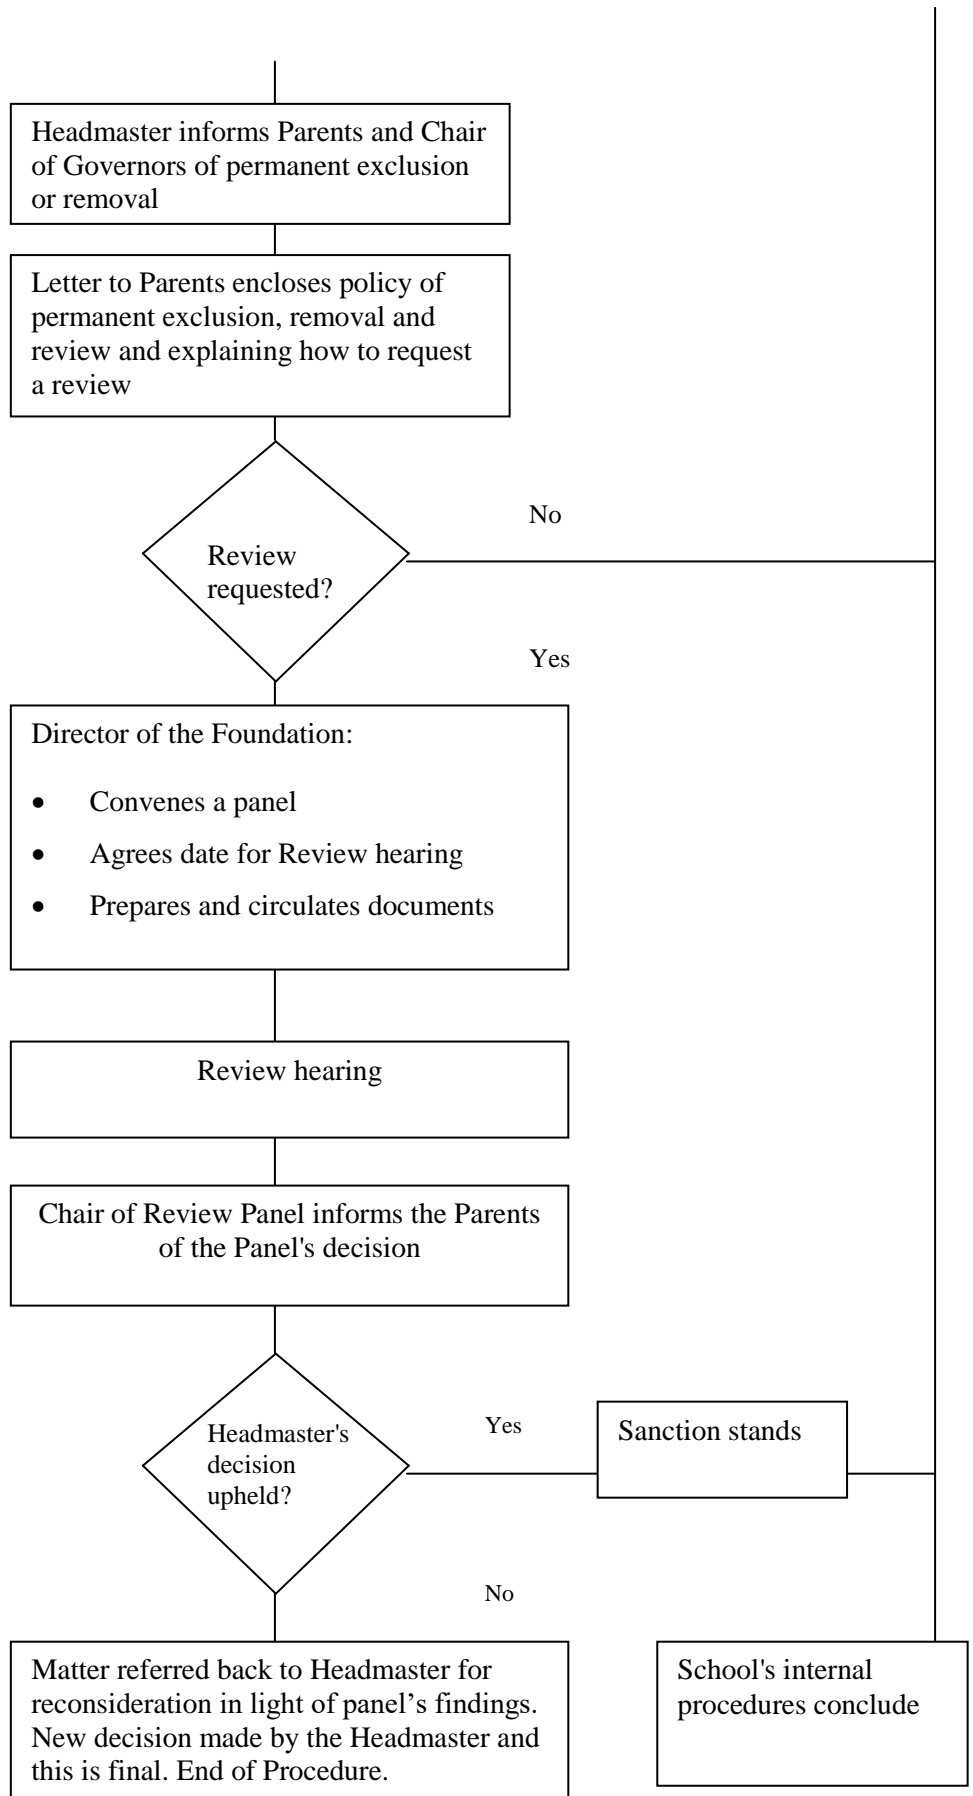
Headmaster informs Parents and Chair of Governors of permanent exclusion or removal

Letter to Parents encloses policy of permanent exclusion, removal and review and explaining how to request a review

Review requested?

No

Yes

Director of the Foundation:

- Convenes a panel
- Agrees date for Review hearing
- Prepares and circulates documents

Review hearing

Chair of Review Panel informs the Parents of the Panel's decision

Headmaster's decision upheld?

Yes

Sanction stands

No

Matter referred back to Headmaster for reconsideration in light of panel's findings. New decision made by the Headmaster and this is final. End of Procedure.

School's internal procedures conclude